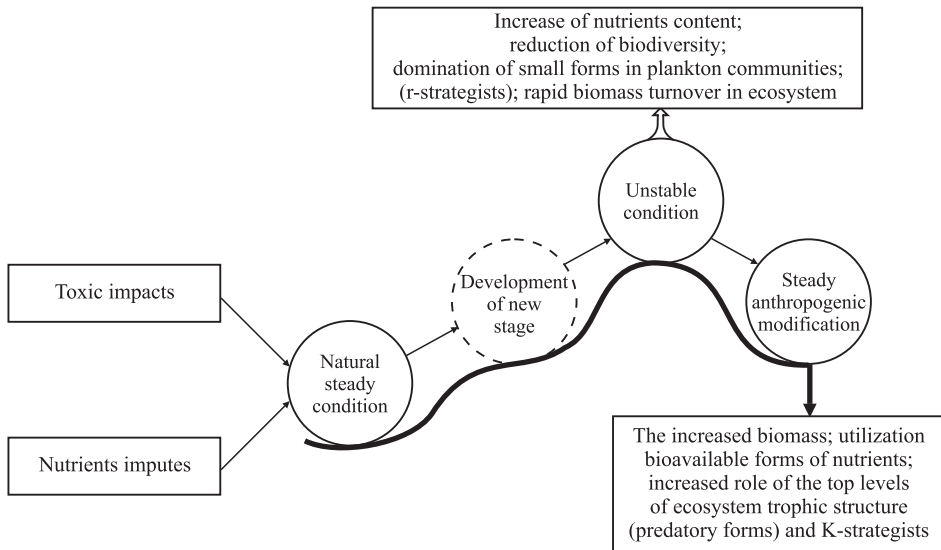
Increase of nutrients content; reduction of biodiversity; domination of small forms in plankton communities; (r-strategists); rapid biomass turnover in ecosystem

Toxic impacts

Nutrients imputes

Natural steady condition

Development of new stage

Unstable condition

Steady anthropogenic modification

The increased biomass; utilization bioavailable forms of nutrients; increased role of the top levels of ecosystem trophic structure (predatory forms) and K-strategists